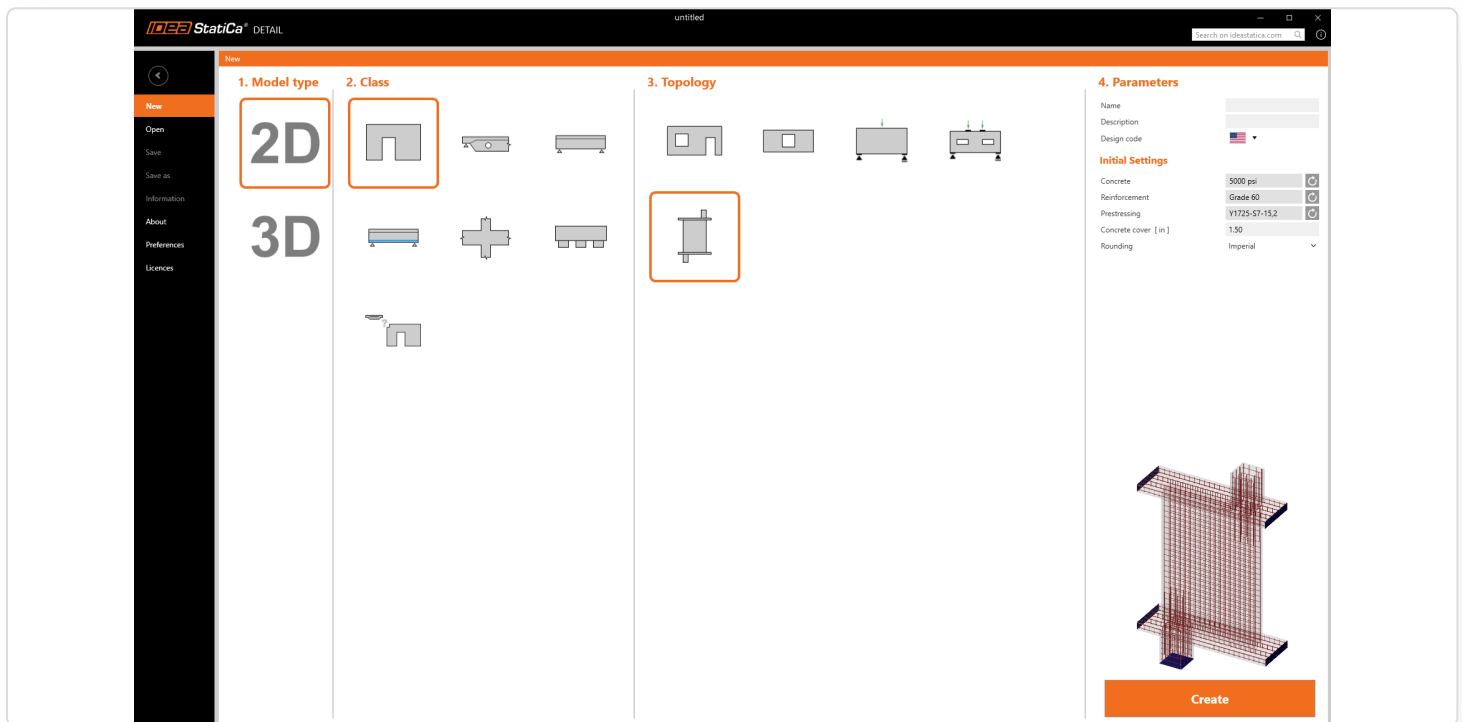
IDEA StatiCa® DETAIL

untitled

Search on ideastatica.com

New

New
Open
Save
Save as
Information
About
Preferences
Licences

1. Model type

2D

3D

2. Class

3. Topology

4. Parameters

Name
Description
Design code

Initial Settings

Concrete 5000 psi
Reinforcement Grade 60
Prestressing Y1725-S7-15,2
Concrete cover [ in ] 1.50
Rounding Imperial

Create